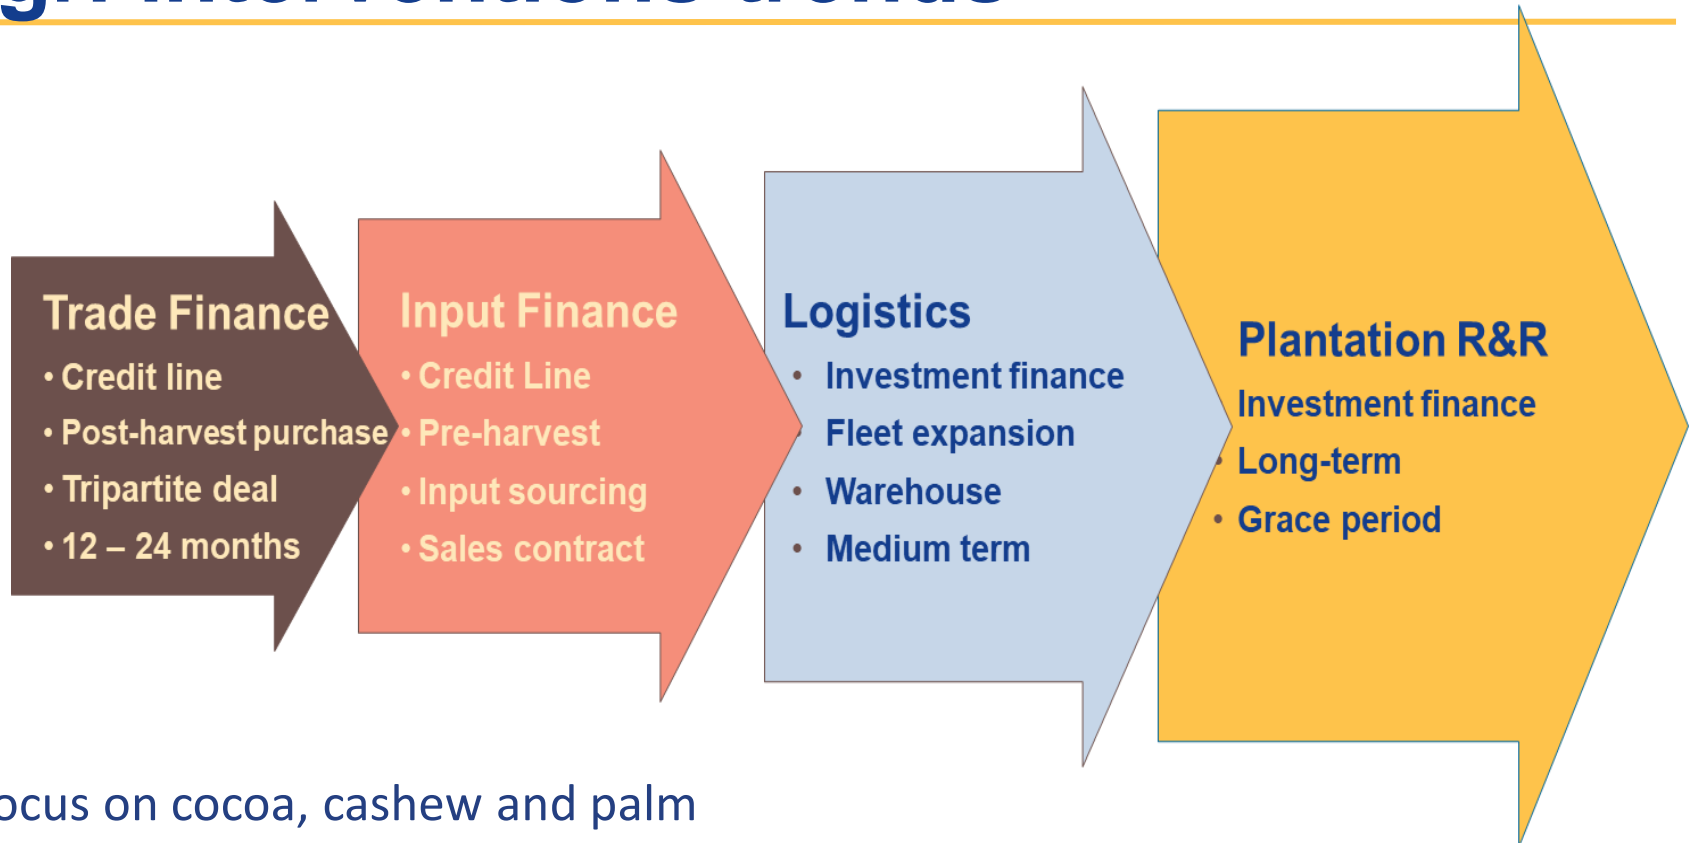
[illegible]

Trade Finance
• Credit line
• Post-harvest purchase
• Tripartite deal
• 12 – 24 months

Input Finance
• Credit Line
• Pre-harvest
• Input sourcing
• Sales contract

Logistics
• Investment finance
• Fleet expansion
• Warehouse
• Medium term

Plantation R&R
• Investment finance
• Long-term
• Grace period

ocus on cocoa, cashew and palm